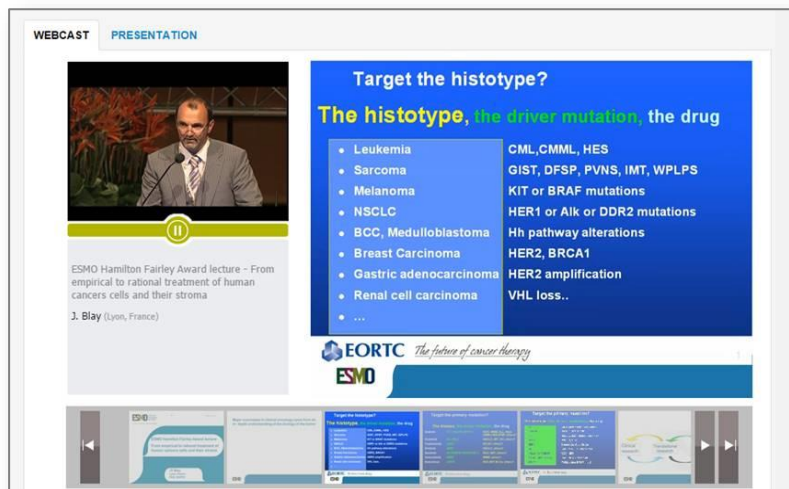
WEBCAST PRESENTATION

ESMO Hamilton Fairley Award lecture - From empirical to rational treatment of human cancers cells and their stroma

J. Blay (Lyon, France)

Target the histotype?

The histotype, the driver mutation, the drug

| | |
|---|---|
| Leukemia | CML,CMML, HES |
| Sarcoma | GIST, DFSP, PVNS, IMT, WPLPS |
| Melanoma | KIT or BRAF mutations |
| NSCLC | HER1 or Alk or DDR2 mutations |
| BCC, Medulloblastoma | Hh pathway alterations |
| Breast Carcinoma | HER2, BRCA1 |
| Gastric adenocarcinoma | HER2 amplification |
| Renal cell carcinoma | VHL loss.. |
| ... | |

EORTC The future of cancer therapy

ESMO